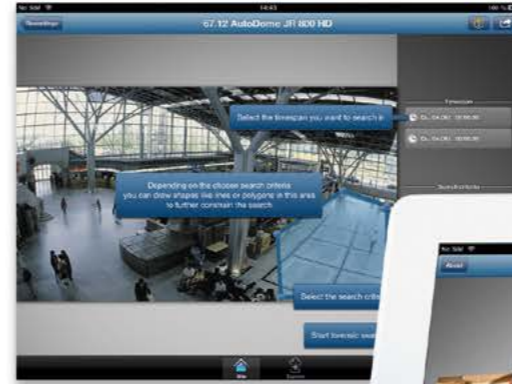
No SIM
14:43
100 %
Recordings
67.12 AutoDome Jr 800 HD
Select the timespan you want to search in
Timespan
Do, 04.06.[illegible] 10:00:00
Do, 04.06.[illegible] 10:00:00
Search criteria
Depending on the choose search criteria you can draw shapes like lines or polygons in this area to further constrain the search
Select the search crite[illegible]
Start forensic sea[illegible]
Site
Explorer
No SIM
About